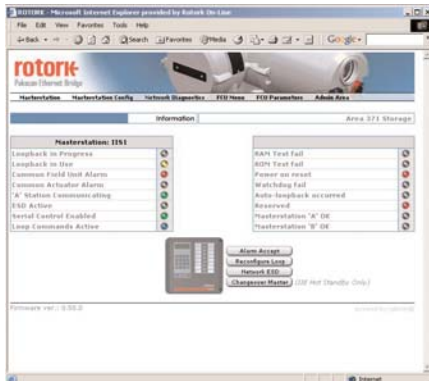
ROTORK - Microsoft Internet Explorer provided by Rotork On-Line

File Edit View Favorites Tools Help

Back Search Favorites Media Google

rotork
Pakscan Ethernet Bridge

Masterstation | Masterstation Config | Network Diagnostics | FCU Menu | FCU Parameters | Admin Area

Information | Area 371 Storage

| Masterstation: IIS1 |
|---|
| Loopback in Progress |
| Loopback in Use |
| Common Field Unit Alarm |
| Common Actuator Alarm |
| 'A' Station Communicating |
| ESD Active |
| Serial Control Enabled |
| Loop Commands Active |

| |
|---|
| RAM Test fail |
| ROM Test fail |
| Power on reset |
| Watchdog fail |
| Auto-loopback occurred |
| Reserved |
| Masterstation 'A' OK |
| Masterstation 'B' OK |

Alarm Accept
Reconfigure Loop
Network ESD
Changeover Master (SIE Hot Standby Only)

Firmware ver.: 0.55.3

Internet